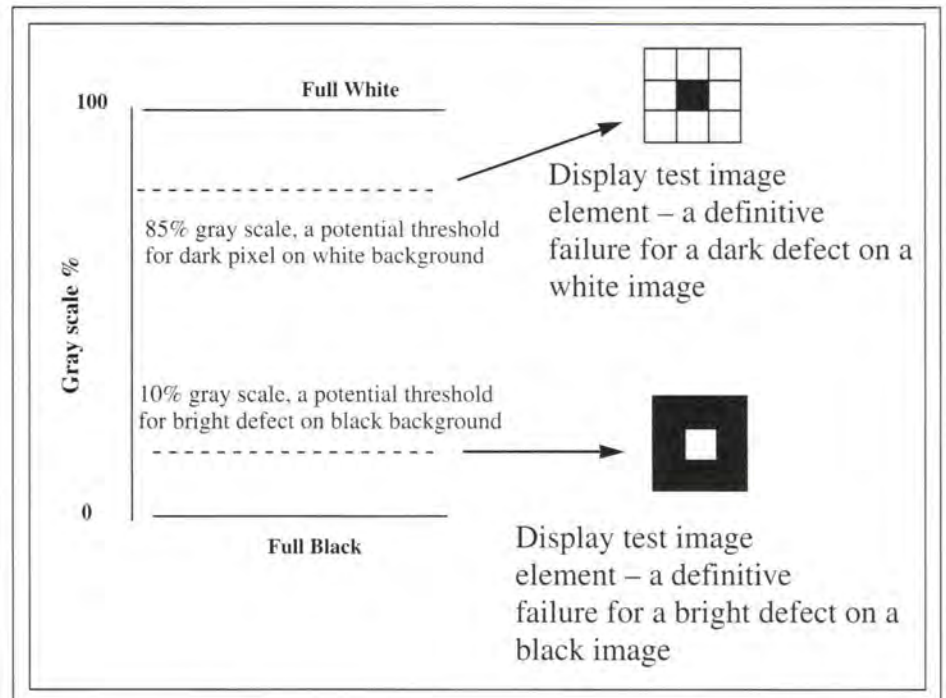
100

Full White

Gray scale %

85% gray scale, a potential threshold for dark pixel on white background

Display test image element – a definitive failure for a dark defect on a white image

10% gray scale, a potential threshold for bright defect on black background

0

Full Black

Display test image element – a definitive failure for a bright defect on a black image